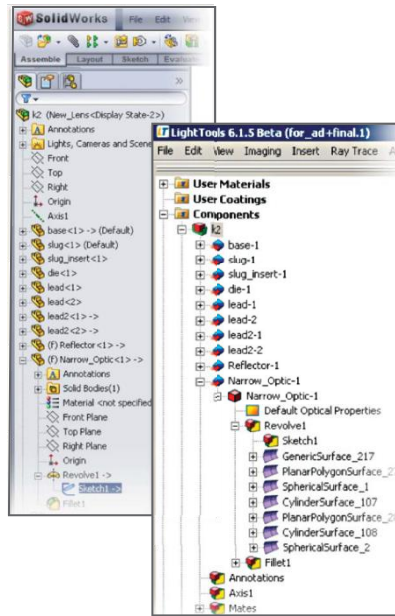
SolidWorks File Edit View

Assemble Layout Sketch Evalu

k2 (New_Lens<Display State-2>)
Annotations
Lights, Cameras and Scene
Front
Top
Right
Origin
Axis1
base<1> -> (Default)
slug<1> (Default)
slug_insert<1>
die<1>
lead<1>
lead<2>
lead2<1> ->
lead2<2> ->
(F) Reflector<1> ->
(F) Narrow_Optic<1> ->
Annotations
Solid Bodies(1)
Material <not specified>
Front Plane
Top Plane
Right Plane
Origin
Revolve1 ->
Sketch1 ->
Fillet1

LightTools 6.1.5 Beta (for_ad+final.1)
File Edit View Imaging Insert Ray Trace A

User Materials
User Coatings
Components
k2
base-1
slug-1
slug_insert-1
die-1
lead-1
lead-2
lead2-1
lead2-2
Reflector-1
Narrow_Optic-1
Narrow_Optic-1
Default Optical Properties
Revolve1
Sketch1
GenericSurface_217
PlanarPolygonSurface_2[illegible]
SphericalSurface_1
CylinderSurface_107
PlanarPolygonSurface_2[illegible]
CylinderSurface_108
SphericalSurface_2
Fillet1
Annotations
Axis1
Mates